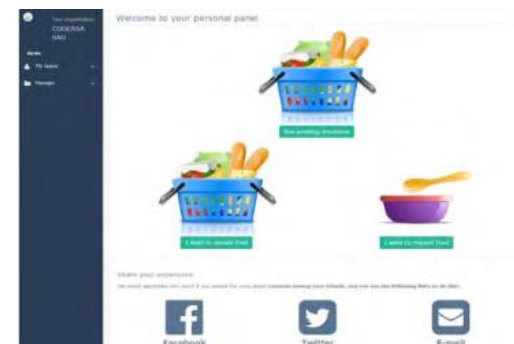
Your organization
COGERSA
SAU

Menu

My basket

Messages

Welcome to your personal panel

See pending donations

I want to donate food

I want to request food

Share your experience

We would appreciate very much if you spread the word about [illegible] among your friends, and you can use the following links to do that.

Facebook

Twitter

E-mail